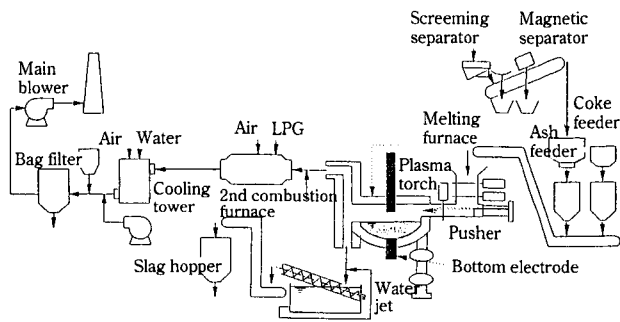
Screeming separator
Magnetic separator
Main blower
Coke feeder
Ash feeder
Melting furnace
Air
Water
Air
LPG
Bag filter
Plasma torch
Cooling tower
2nd combustion furnace
Pusher
Slag hopper
Bottom electrode
Water jet